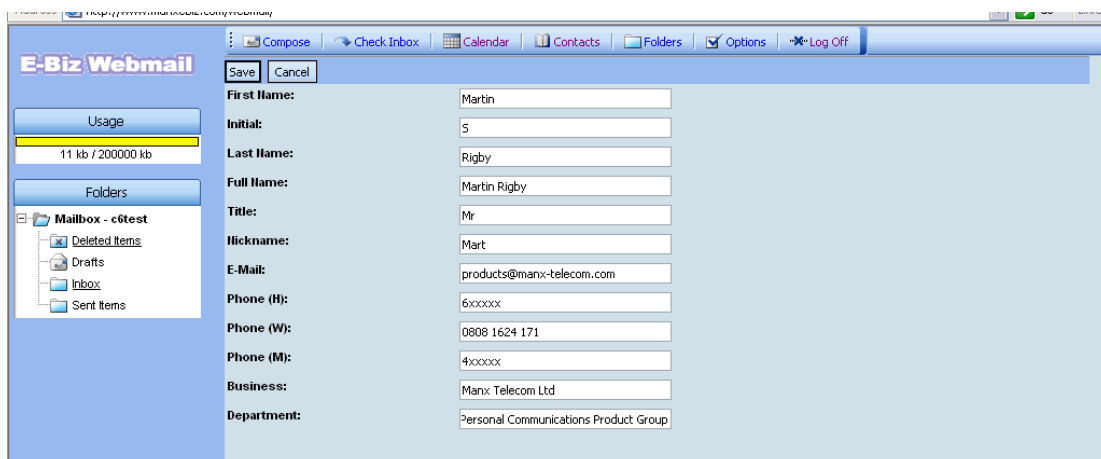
E-Biz Webmail

Compose | Check Inbox | Calendar | Contacts | Folders | Options | Log Off

Save | Cancel

Usage

11 kb / 200000 kb

Folders

Mailbox - c6test
Deleted Items
Drafts
Inbox
Sent Items

| | |
|---|---|
| First Name: | Martin |
| Initial: | S |
| Last Name: | Rigby |
| Full Name: | Martin Rigby |
| Title: | Mr |
| Nickname: | Mart |
| E-Mail: | products@manx-telecom.com |
| Phone (H): | 6xxxxx |
| Phone (W): | 0808 1624 171 |
| Phone (M): | 4xxxxx |
| Business: | Manx Telecom Ltd |
| Department: | Personal Communications Product Group |